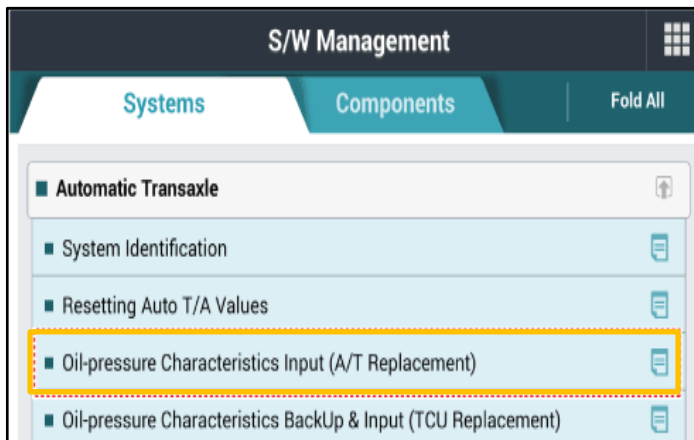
S/W Management

Systems

Components

Fold All

Automatic Transaxle

System Identification

Resetting Auto T/A Values

Oil-pressure Characteristics Input (A/T Replacement)

Oil-pressure Characteristics BackUp & Input (TCU Replacement)